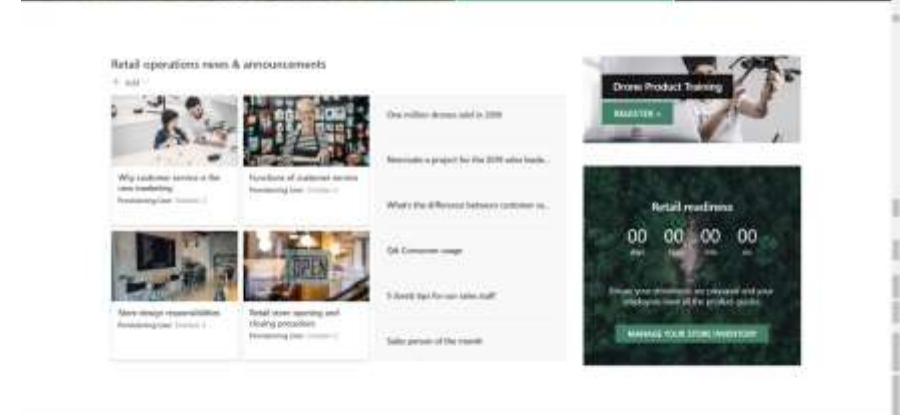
Retail operations news & announcements

+ Add

Why customer service is the new marketing

Provisioning User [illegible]

Functions of customer service

Provisioning User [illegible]

One million drones sold in 2019

Nominate a project for the 2019 sales leade...

What's the difference between customer se...

Q4 Consumer usage

5 (best) tips for our sales staff

Sales person of the month

Store design responsibilities

Provisioning User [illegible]

Retail store opening and closing procedure

Provisioning User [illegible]

Drone Product Training

REGISTER »

Retail readiness

00 00 00 00

days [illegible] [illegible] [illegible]

Ensure your inventories are prepared and your employees meet all the product guides

MANAGE YOUR STORE INVENTORY